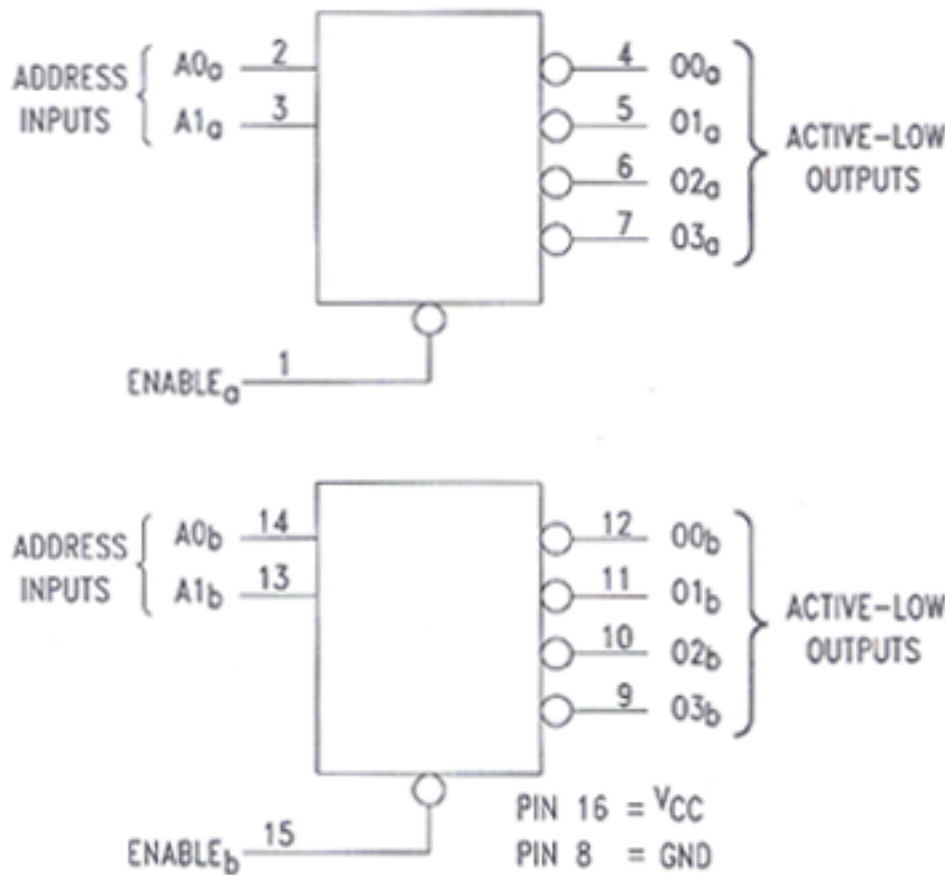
ADDRESS INPUTS
$A0_a$ 2
$A1_a$ 3
4 $O0_a$
5 $O1_a$
6 $O2_a$
7 $O3_a$
ACTIVE-LOW OUTPUTS
$ENABLE_a$ 1

ADDRESS INPUTS
$A0_b$ 14
$A1_b$ 13
12 $O0_b$
11 $O1_b$
10 $O2_b$
9 $O3_b$
ACTIVE-LOW OUTPUTS
$ENABLE_b$ 15
PIN 16 = $V_{CC}$
PIN 8 = GND